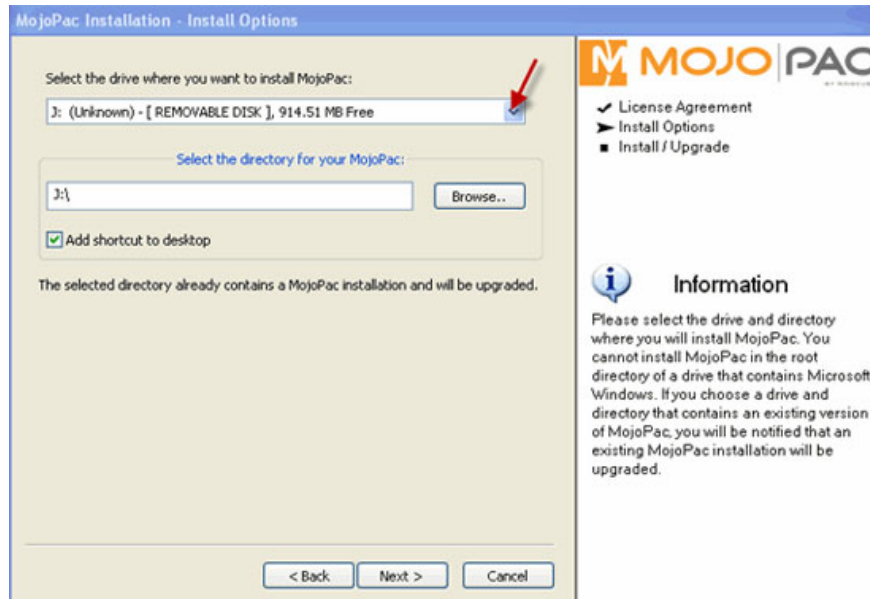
MojoPac Installation - Install Options

Select the drive where you want to install MojoPac:

J: (Unknown) - [ REMOVABLE DISK ], 914.51 MB Free

Select the directory for your MojoPac:

J:\

Browse..

Add shortcut to desktop

The selected directory already contains a MojoPac installation and will be upgraded.

< Back

Next >

Cancel

MOJO PAC

BY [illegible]

License Agreement
Install Options
Install / Upgrade

Information

Please select the drive and directory where you will install MojoPac. You cannot install MojoPac in the root directory of a drive that contains Microsoft Windows. If you choose a drive and directory that contains an existing version of MojoPac, you will be notified that an existing MojoPac installation will be upgraded.